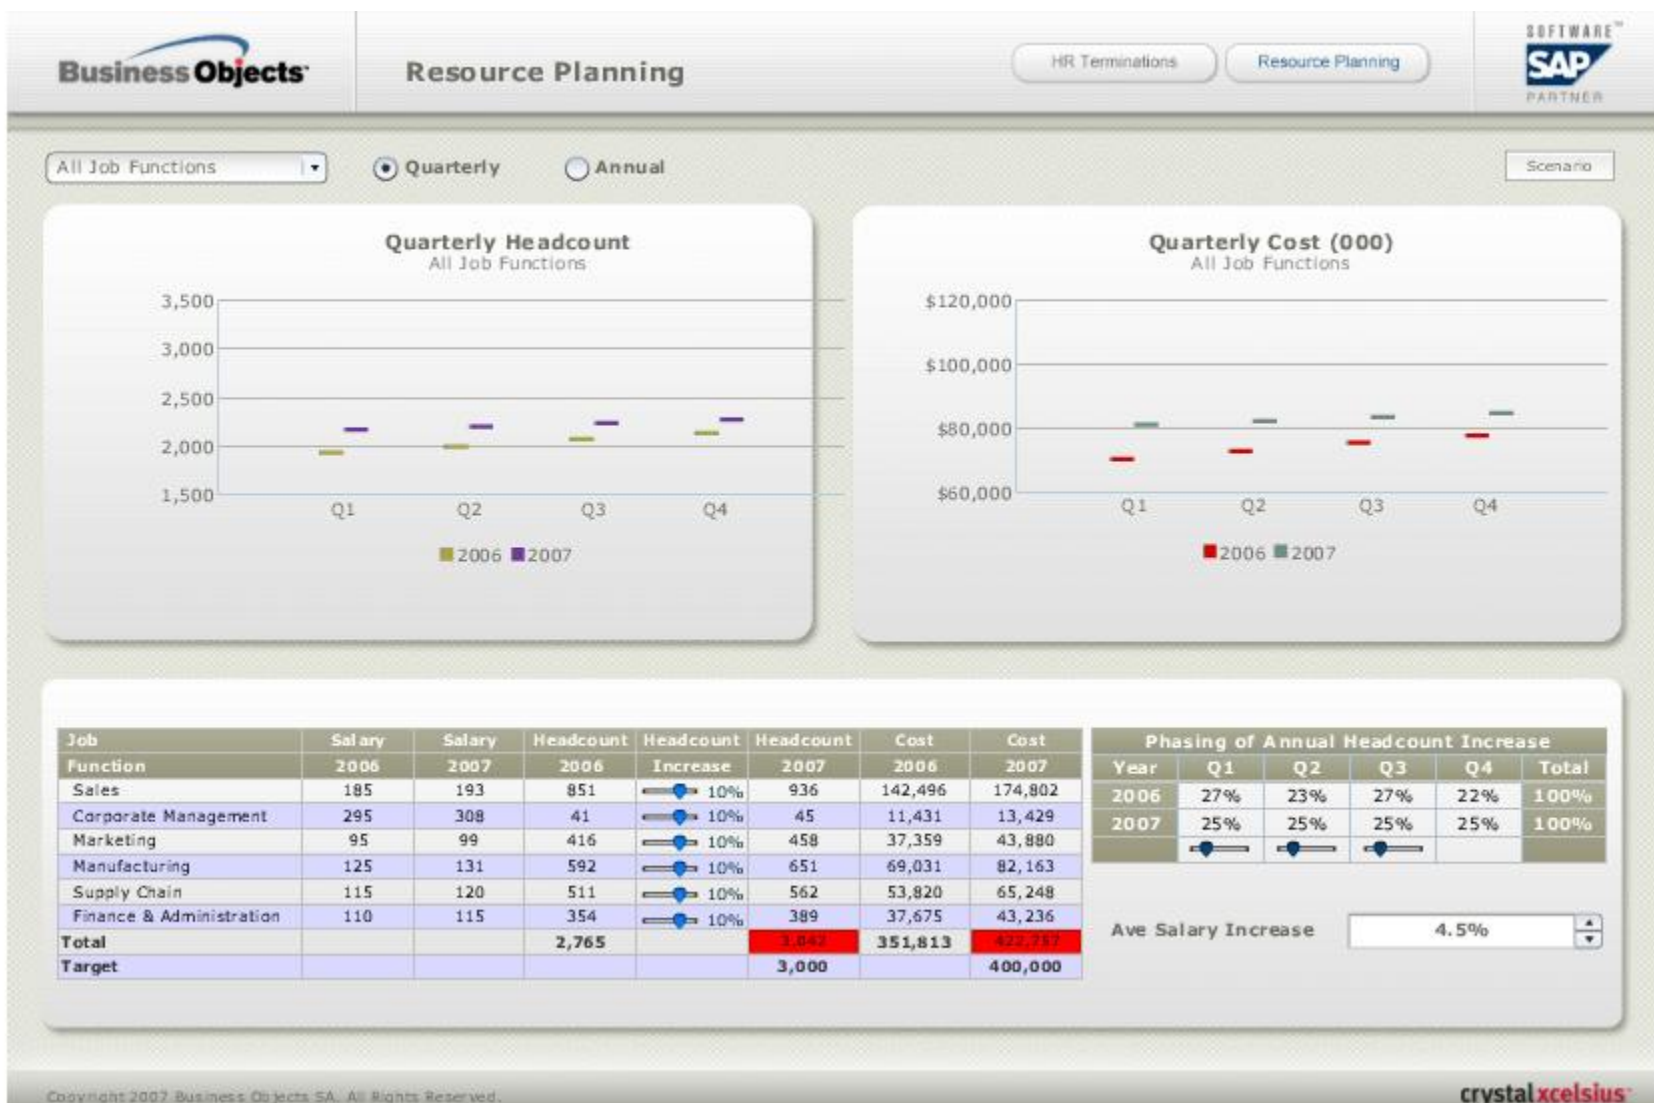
Business Objects

Resource Planning

HR Terminations

Resource Planning

SOFTWARE™
SAP
PARTNER

All Job Functions

Quarterly

Annual

Scenario

Quarterly Headcount
All Job Functions

3,500
3,000
2,500
2,000
1,500

Q1 Q2 Q3 Q4

2006 2007

Quarterly Cost (000)
All Job Functions

$120,000
$100,000
$80,000
$60,000

Q1 Q2 Q3 Q4

2006 2007

| Job Function | Salary 2006 | Salary 2007 | Headcount 2006 | Headcount Increase | Headcount 2007 | Cost 2006 | Cost 2007 |
|---|---|---|---|---|---|---|---|
| Sales | 185 | 193 | 851 | 10% | 936 | 142,496 | 174,802 |
| Corporate Management | 295 | 308 | 41 | 10% | 45 | 11,431 | 13,429 |
| Marketing | 95 | 99 | 416 | 10% | 458 | 37,359 | 43,880 |
| Manufacturing | 125 | 131 | 592 | 10% | 651 | 69,031 | 82,163 |
| Supply Chain | 115 | 120 | 511 | 10% | 562 | 53,820 | 65,248 |
| Finance & Administration | 110 | 115 | 354 | 10% | 389 | 37,675 | 43,236 |
| Total | | | 2,765 | | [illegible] | 351,813 | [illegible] |
| Target | | | | | 3,000 | | 400,000 |

Phasing of Annual Headcount Increase

| Year | Q1 | Q2 | Q3 | Q4 | Total |
|---|---|---|---|---|---|
| 2006 | 27% | 23% | 27% | 22% | 100% |
| 2007 | 25% | 25% | 25% | 25% | 100% |

Ave Salary Increase 4.5%

Copyright 2007 Business Objects SA. All Rights Reserved.

crystal xcelsius